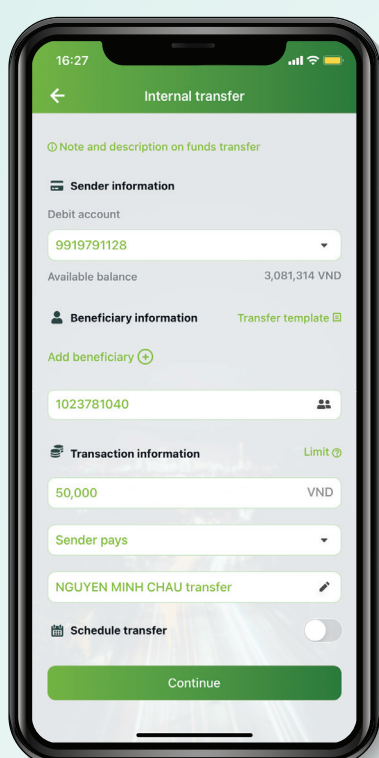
16:27

Internal transfer

ⓘ Note and description on funds transfer

Sender information

Debit account

9919791128

Available balance 3,081,314 VND

Beneficiary information

Transfer template

Add beneficiary

1023781040

Transaction information

Limit

50,000 VND

Sender pays

NGUYEN MINH CHAU transfer

Schedule transfer

Continue